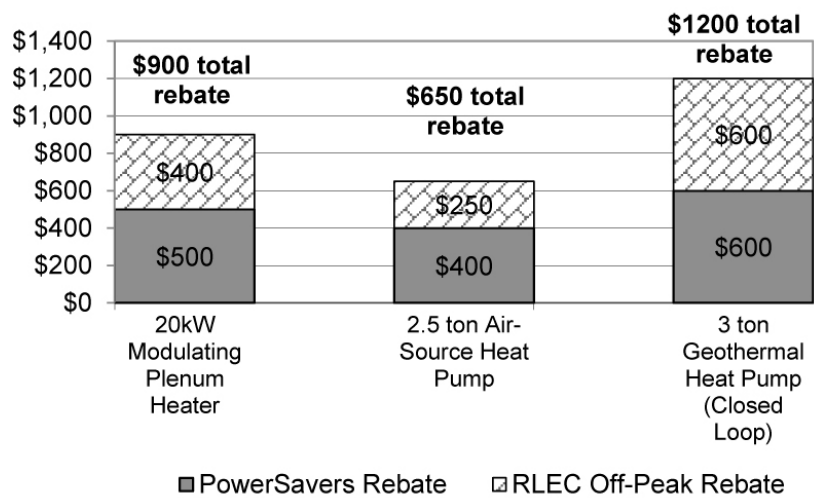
$1,400
$1,200
$1,000
$800
$600
$400
$200
$0

$900 total rebate
$400
$500
20kW Modulating Plenum Heater

$650 total rebate
$250
$400
2.5 ton Air-Source Heat Pump

$1200 total rebate
$600
$600
3 ton Geothermal Heat Pump (Closed Loop)

PowerSavers Rebate
RLEC Off-Peak Rebate